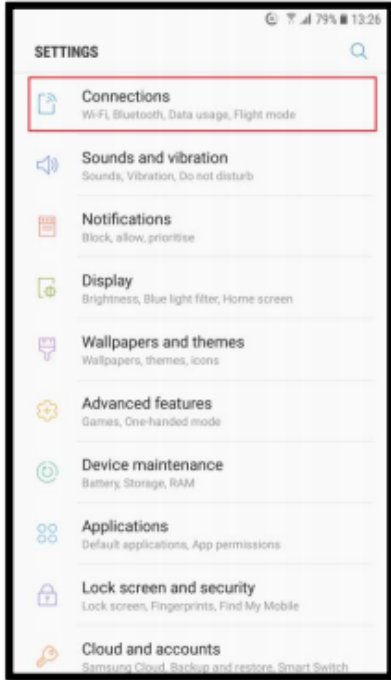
79% 13:26

SETTINGS

Connections
Wi-Fi, Bluetooth, Data usage, Flight mode

Sounds and vibration
Sounds, Vibration, Do not disturb

Notifications
Block, allow, prioritise

Display
Brightness, Blue light filter, Home screen

Wallpapers and themes
Wallpapers, themes, icons

Advanced features
Games, One-handed mode

Device maintenance
Battery, Storage, RAM

Applications
Default applications, App permissions

Lock screen and security
Lock screen, Fingerprints, Find My Mobile

Cloud and accounts
Samsung Cloud, Backup and restore, Smart Switch